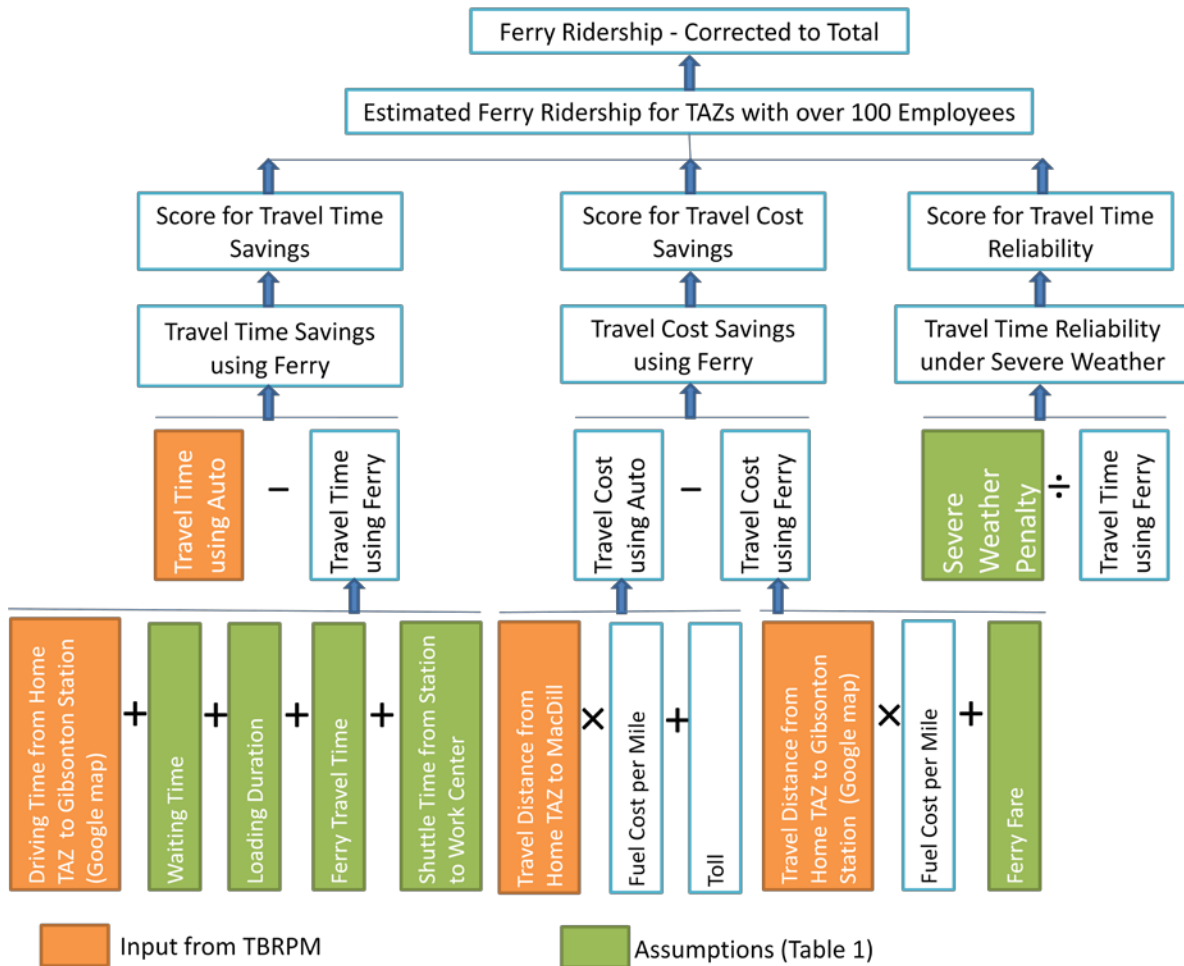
Ferry Ridership - Corrected to Total

Estimated Ferry Ridership for TAZs with over 100 Employees

Score for Travel Time Savings

Score for Travel Cost Savings

Score for Travel Time Reliability

Travel Time Savings using Ferry

Travel Cost Savings using Ferry

Travel Time Reliability under Severe Weather

Travel Time using Auto − Travel Time using Ferry

Travel Cost using Auto − Travel Cost using Ferry

Severe Weather Penalty ÷ Travel Time using Ferry

Driving Time from Home TAZ to Gibsonton Station (Google map) + Waiting Time + Loading Duration + Ferry Travel Time + Shuttle Time from Station to Work Center

Travel Distance from Home TAZ to MacDill × Fuel Cost per Mile + Toll

Travel Distance from Home TAZ to Gibsonton Station (Google map) × Fuel Cost per Mile + Ferry Fare

Input from TBRPM

Assumptions (Table 1)